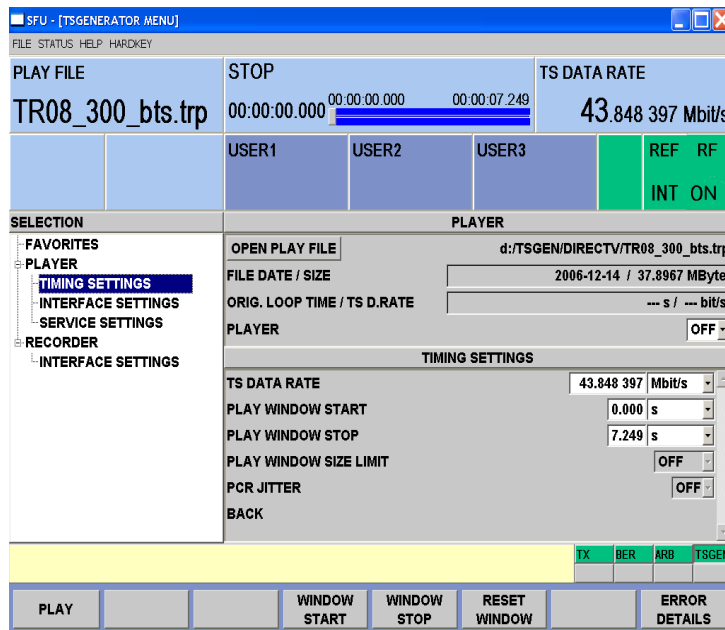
SFU - [TSGENERATOR MENU]

FILE STATUS HELP HARDKEY

PLAY FILE
TR08_300_bts.trp

STOP
00:00:00.000 00:00:00.000 00:00:07.249

TS DATA RATE
43.848 397 Mbit/s

USER1
USER2
USER3
REF INT
RF ON

SELECTION
FAVORITES
PLAYER
TIMING SETTINGS
INTERFACE SETTINGS
SERVICE SETTINGS
RECORDER
INTERFACE SETTINGS

PLAYER

| OPEN PLAY FILE | d:/TSGEN/DIRECTV/TR08_300_bts.trp |
|---|---|
| FILE DATE / SIZE | 2006-12-14 / 37.8967 MByte |
| ORIG. LOOP TIME / TS D.RATE | --- s / --- bit/s |
| PLAYER | OFF |

TIMING SETTINGS

| TS DATA RATE | 43.848 397 Mbit/s |
|---|---|
| PLAY WINDOW START | 0.000 s |
| PLAY WINDOW STOP | 7.249 s |
| PLAY WINDOW SIZE LIMIT | OFF |
| PCR JITTER | OFF |
| BACK | |

TX BER ARB TSGEN

PLAY
WINDOW START
WINDOW STOP
RESET WINDOW
ERROR DETAILS